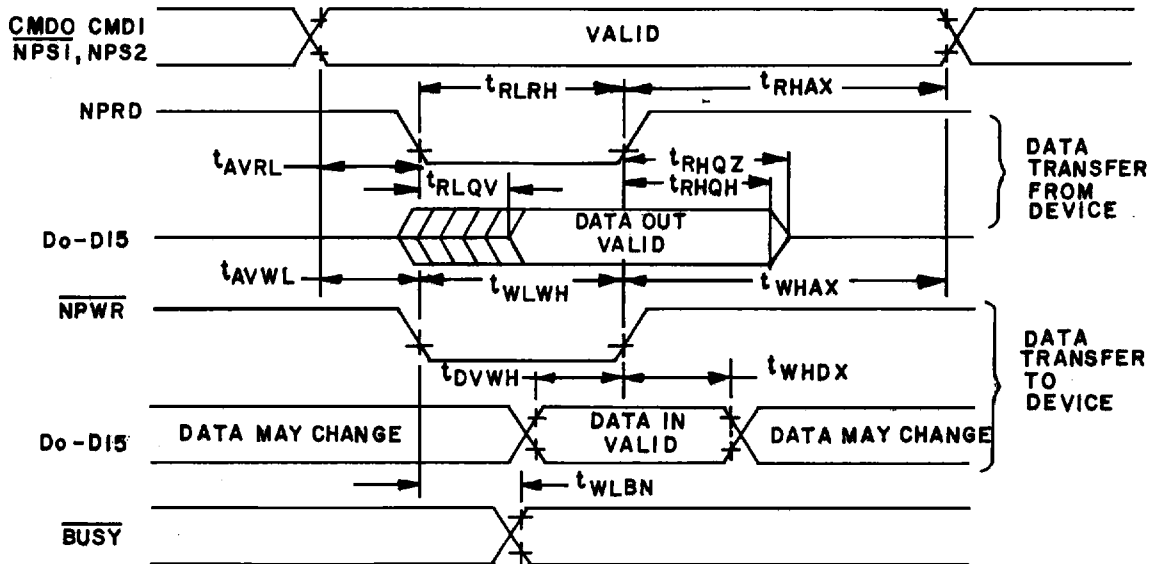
$\overline{CMDO}$ CMD1
$\overline{NPS1}$, NPS2

VALID

$t_{RLRH}$

$t_{RHAX}$

NPRD

$t_{AVRL}$

$t_{RHQZ}$

$t_{RLQV}$

$t_{RHQH}$

DATA TRANSFER FROM DEVICE

DATA OUT VALID

Do-D15

$t_{AVWL}$

$t_{WLWH}$

$t_{WHAX}$

$\overline{NPWR}$

DATA TRANSFER TO DEVICE

$t_{DVWH}$

$t_{WHDX}$

Do-D15

DATA MAY CHANGE

DATA IN VALID

DATA MAY CHANGE

$t_{WLBN}$

$\overline{BUSY}$